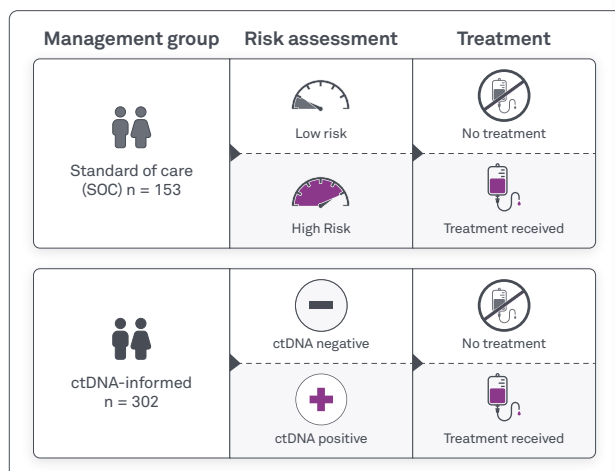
| Management group | Risk assessment | Treatment |
|---|---|---|
| Standard of care (SOC) n = 153 | Low risk | No treatment |
| | High Risk | Treatment received |
| ctDNA-informed n = 302 | ctDNA negative | No treatment |
| | ctDNA positive | Treatment received |